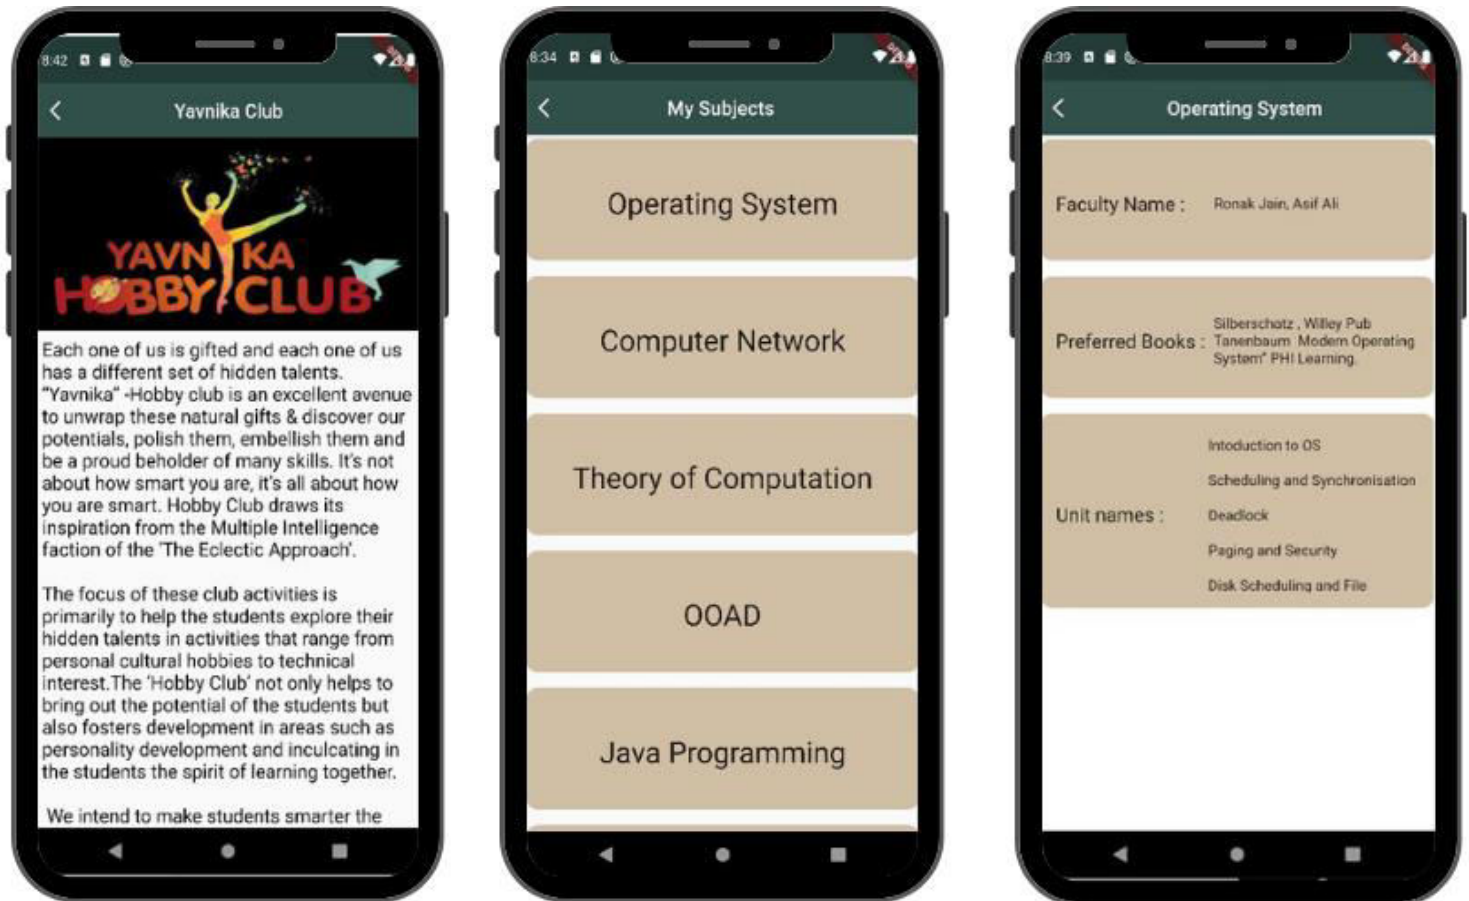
8:42

Yavnika Club

YAVNIKA HOBBY CLUB

Each one of us is gifted and each one of us has a different set of hidden talents. "Yavnika" -Hobby club is an excellent avenue to unwrap these natural gifts & discover our potentials, polish them, embellish them and be a proud beholder of many skills. It's not about how smart you are, it's all about how you are smart. Hobby Club draws its inspiration from the Multiple Intelligence faction of the 'The Eclectic Approach'.

The focus of these club activities is primarily to help the students explore their hidden talents in activities that range from personal cultural hobbies to technical interest.The 'Hobby Club' not only helps to bring out the potential of the students but also fosters development in areas such as personality development and inculcating in the students the spirit of learning together.

We intend to make students smarter the

8:34

My Subjects

Operating System

Computer Network

Theory of Computation

OOAD

Java Programming

8:39

Operating System

Faculty Name : Ronak Jain, Asif Ali

Preferred Books : Silberschatz , Willey Pub Tanenbaum' Modern Operating System" PHI Learning.

Unit names : Intoduction to OS
Scheduling and Synchronisation
Deadlock
Paging and Security
Disk Scheduling and File